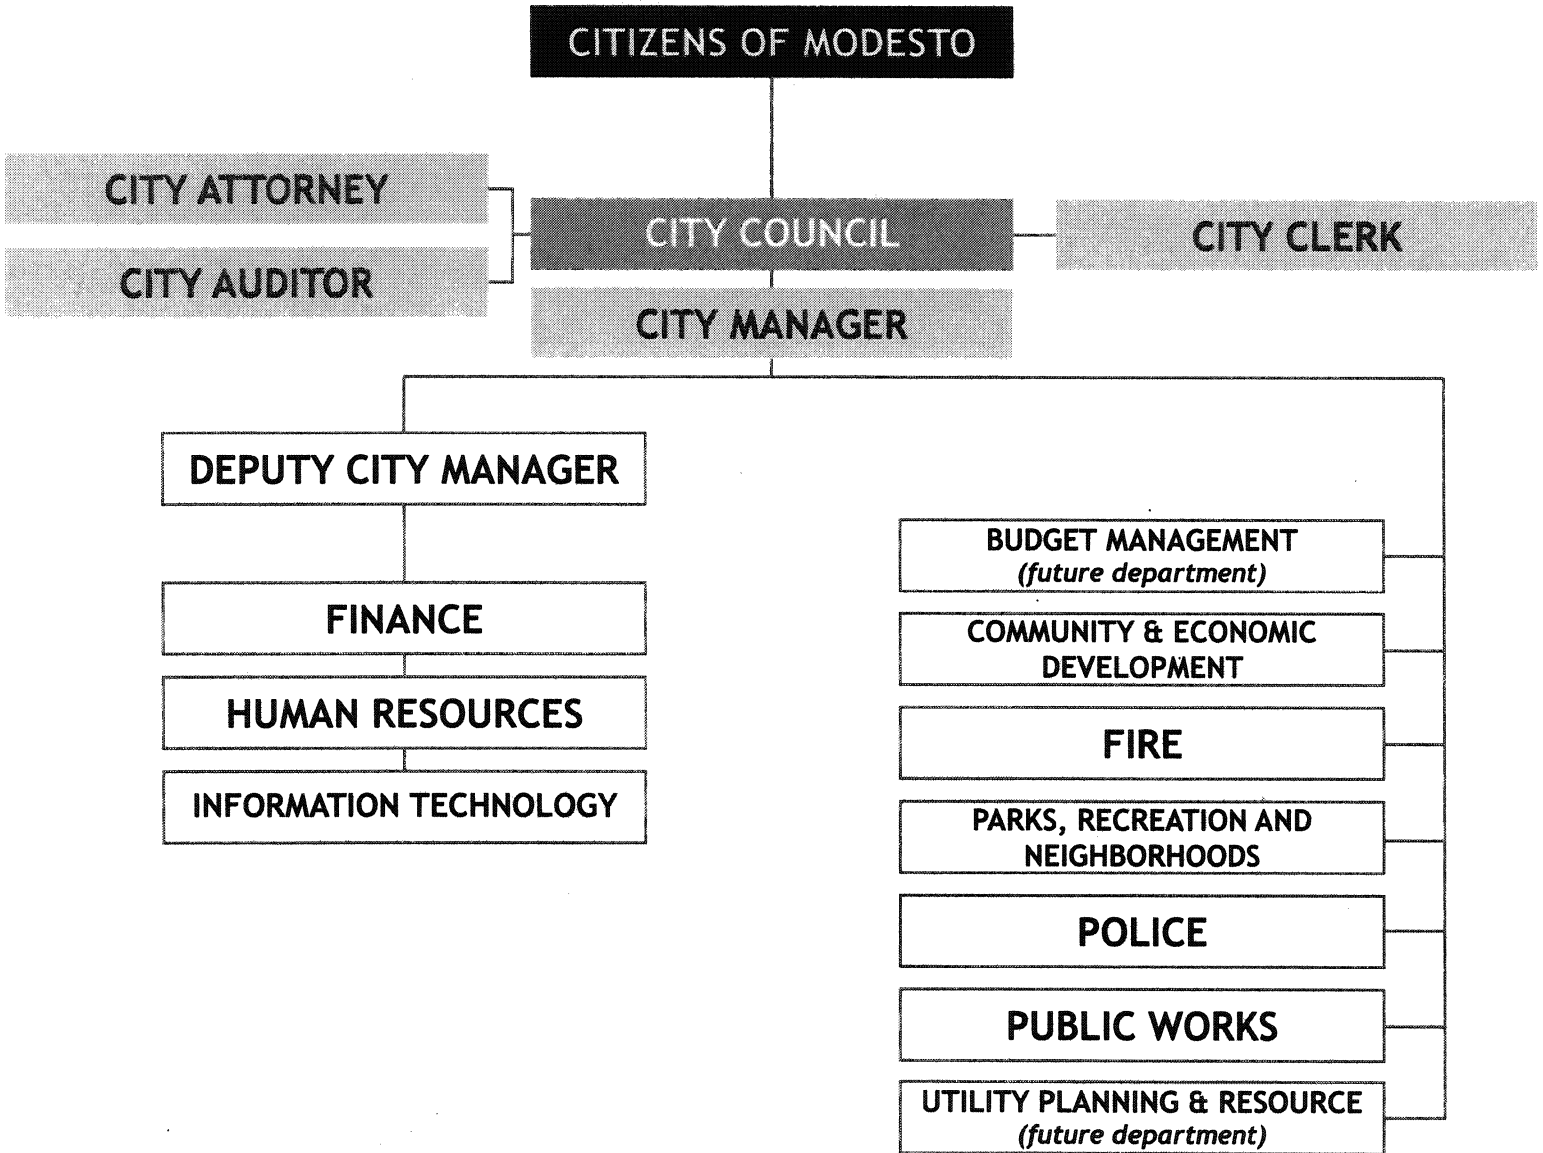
CITIZENS OF MODESTO

CITY ATTORNEY

CITY AUDITOR

CITY COUNCIL

CITY CLERK

CITY MANAGER

DEPUTY CITY MANAGER

FINANCE

HUMAN RESOURCES

INFORMATION TECHNOLOGY

BUDGET MANAGEMENT
*(future department)*

COMMUNITY & ECONOMIC DEVELOPMENT

FIRE

PARKS, RECREATION AND NEIGHBORHOODS

POLICE

PUBLIC WORKS

UTILITY PLANNING & RESOURCE
*(future department)*